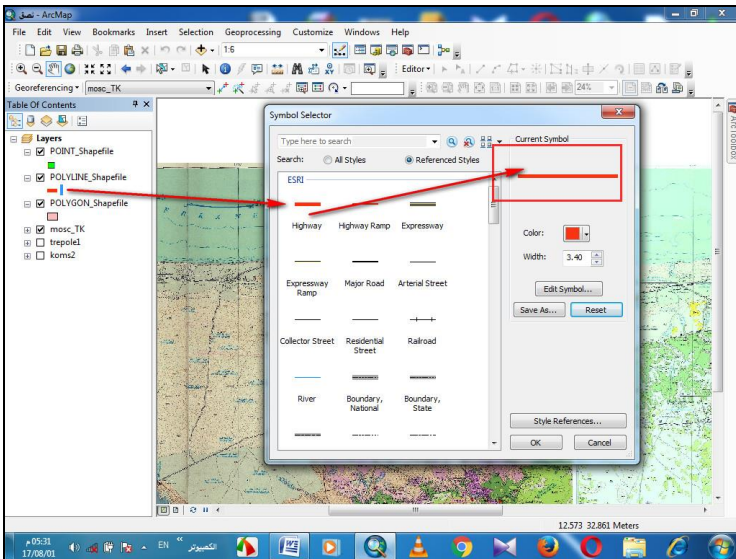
تطبيق - ArcMap

File Edit View Bookmarks Insert Selection Geoprocessing Customize Windows Help

1:6

Editor

24%

Georeferencing mosc_TK

Table Of Contents

Layers
POINT_Shapefile
POLYLINE_Shapefile
POLYGON_Shapefile
mosc_TK
trepole1
koms2

Symbol Selector

Type here to search

Search: All Styles Referenced Styles

ESRI

Highway
Highway Ramp
Expressway
Expressway Ramp
Major Road
Arterial Street
Collector Street
Residential Street
Railroad
River
Boundary, National
Boundary, State

Current Symbol

Color:

Width: 3.40

Edit Symbol...

Save As...
Reset

Style References...

OK
Cancel

ArcToolbox

12.573 32.861 Meters

EN

الكمبيوتر

05:31 م
17/08/01